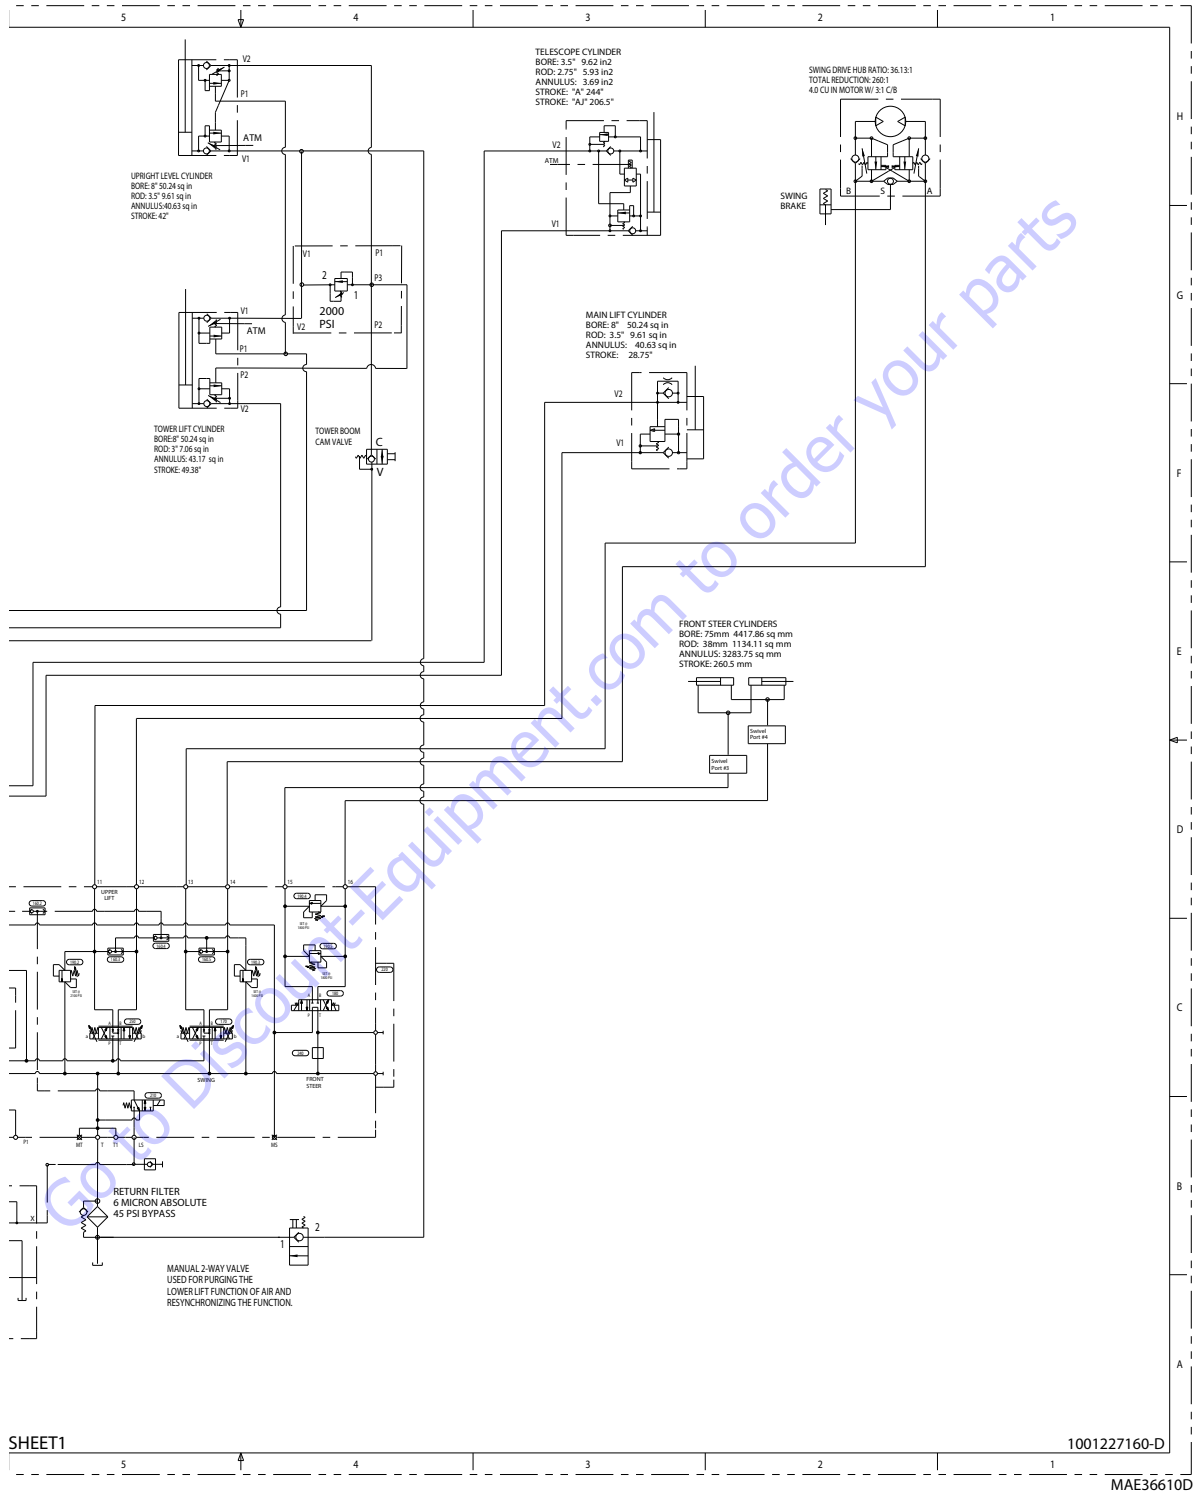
5 4 3 2 1

V2
P1
ATM
V1

UPRIGHT LEVEL CYLINDER
BORE: 8" 50.24 sq in
ROD: 3.5" 9.61 sq in
ANNULUS:40.63 sq in
STROKE: 42"

TELESCOPE CYLINDER
BORE: 3.5" 9.62 in2
ROD: 2.75" 5.93 in2
ANNULUS: 3.69 in2
STROKE: "A" 244"
STROKE: "AJ" 206.5"

V2
ATM
V1

SWING DRIVE HUB RATIO: 36.13:1
TOTAL REDUCTION: 260:1
4.0 CU IN MOTOR W/ 3:1 C/B

SWING BRAKE
B S A

V1 P1
2 P3
1
2000 PSI
V2 P2

V1
ATM
P1
P2
V2

MAIN LIFT CYLINDER
BORE: 8" 50.24 sq in
ROD: 3.5" 9.61 sq in
ANNULUS: 40.63 sq in
STROKE: 28.75"

V2
V1

TOWER LIFT CYLINDER
BORE:8" 50.24 sq in
ROD: 3" 7.06 sq in
ANNULUS: 43.17 sq in
STROKE: 49.38"

TOWER BOOM CAM VALVE
C
V

FRONT STEER CYLINDERS
BORE: 75mm 4417.86 sq mm
ROD: 38mm 1134.11 sq mm
ANNULUS: 3283.75 sq mm
STROKE: 260.5 mm

Swivel Port #4
Swivel Port #3

11 12 13 14 15 16
UPPER LIFT
SWING
FRONT STEER
P1 MT T T1 LS MS

RETURN FILTER
6 MICRON ABSOLUTE
45 PSI BYPASS

2
1

MANUAL 2-WAY VALVE
USED FOR PURGING THE
LOWER LIFT FUNCTION OF AIR AND
RESYNCHRONIZING THE FUNCTION.

H G F E D C B A

SHEET1
1001227160-D
5 4 3 2 1
MAE36610D